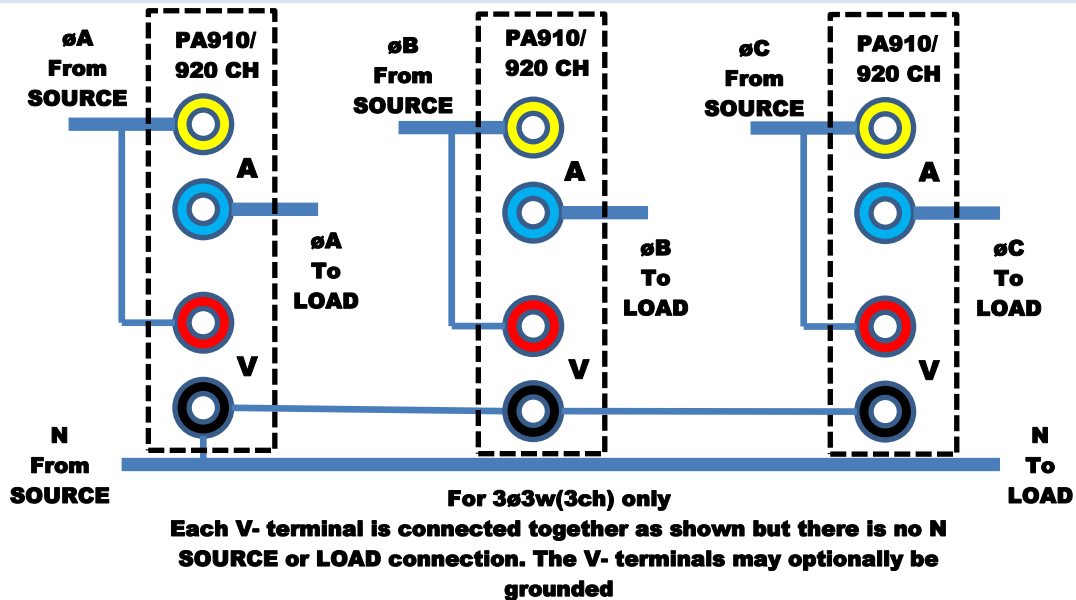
øA From SOURCE

PA910/ 920 CH

A

øA To LOAD

V

øB From SOURCE

PA910/ 920 CH

A

øB To LOAD

V

øC From SOURCE

PA910/ 920 CH

A

øC To LOAD

V

N From SOURCE

N To LOAD

For 3ø3w(3ch) only

Each V- terminal is connected together as shown but there is no N SOURCE or LOAD connection. The V- terminals may optionally be grounded